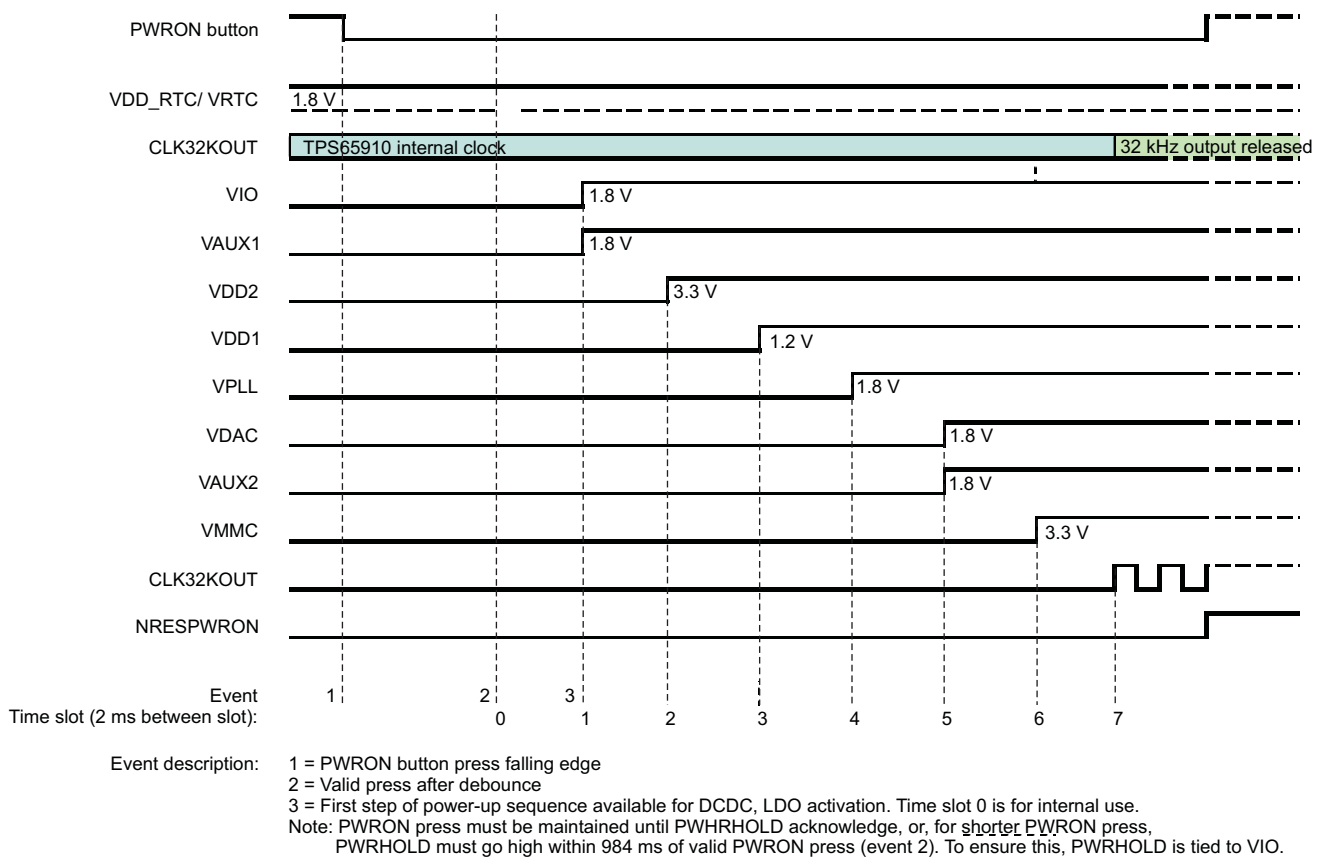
PWRON button

VDD_RTC/ VRTC
1.8 V

CLK32KOUT
TPS65910 internal clock
32 kHz output released

VIO
1.8 V

VAUX1
1.8 V

VDD2
3.3 V

VDD1
1.2 V

VPLL
1.8 V

VDAC
1.8 V

VAUX2
1.8 V

VMMC
3.3 V

CLK32KOUT

NRESPWRON

Event 1 2 3
Time slot (2 ms between slot): 0 1 2 3 4 5 6 7

Event description: 1 = PWRON button press falling edge
2 = Valid press after debounce
3 = First step of power-up sequence available for DCDC, LDO activation. Time slot 0 is for internal use.
Note: PWRON press must be maintained until PWHRHOLD acknowledge, or, for shorter PWRON press, PWRHOLD must go high within 984 ms of valid PWRON press (event 2). To ensure this, PWRHOLD is tied to VIO.